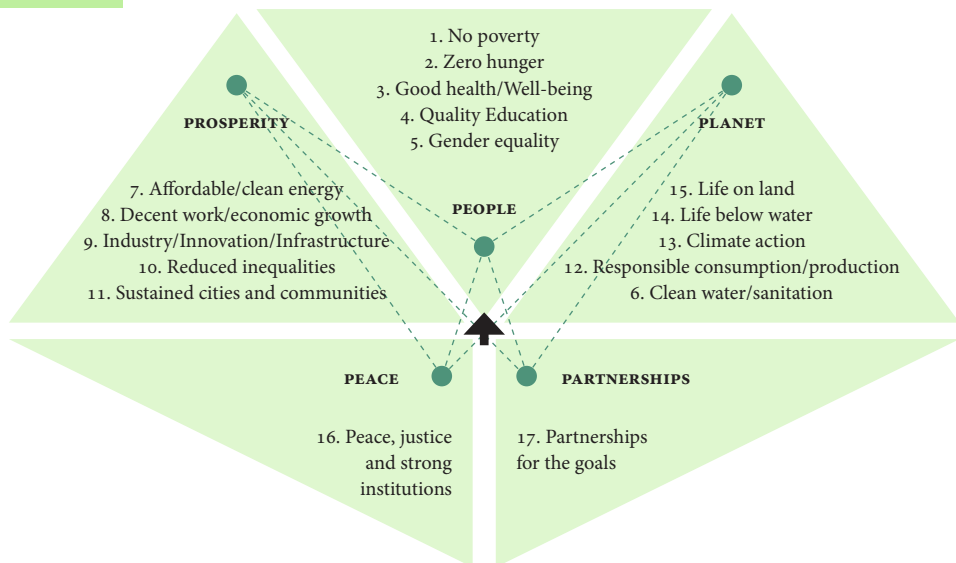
1. No poverty
2. Zero hunger
3. Good health/Well-being
4. Quality Education
5. Gender equality

PEOPLE

PROSPERITY

7. Affordable/clean energy
8. Decent work/economic growth
9. Industry/Innovation/Infrastructure
10. Reduced inequalities
11. Sustained cities and communities

PLANET

15. Life on land
14. Life below water
13. Climate action
12. Responsible consumption/production
6. Clean water/sanitation

PEACE

16. Peace, justice and strong institutions

PARTNERSHIPS

17. Partnerships for the goals